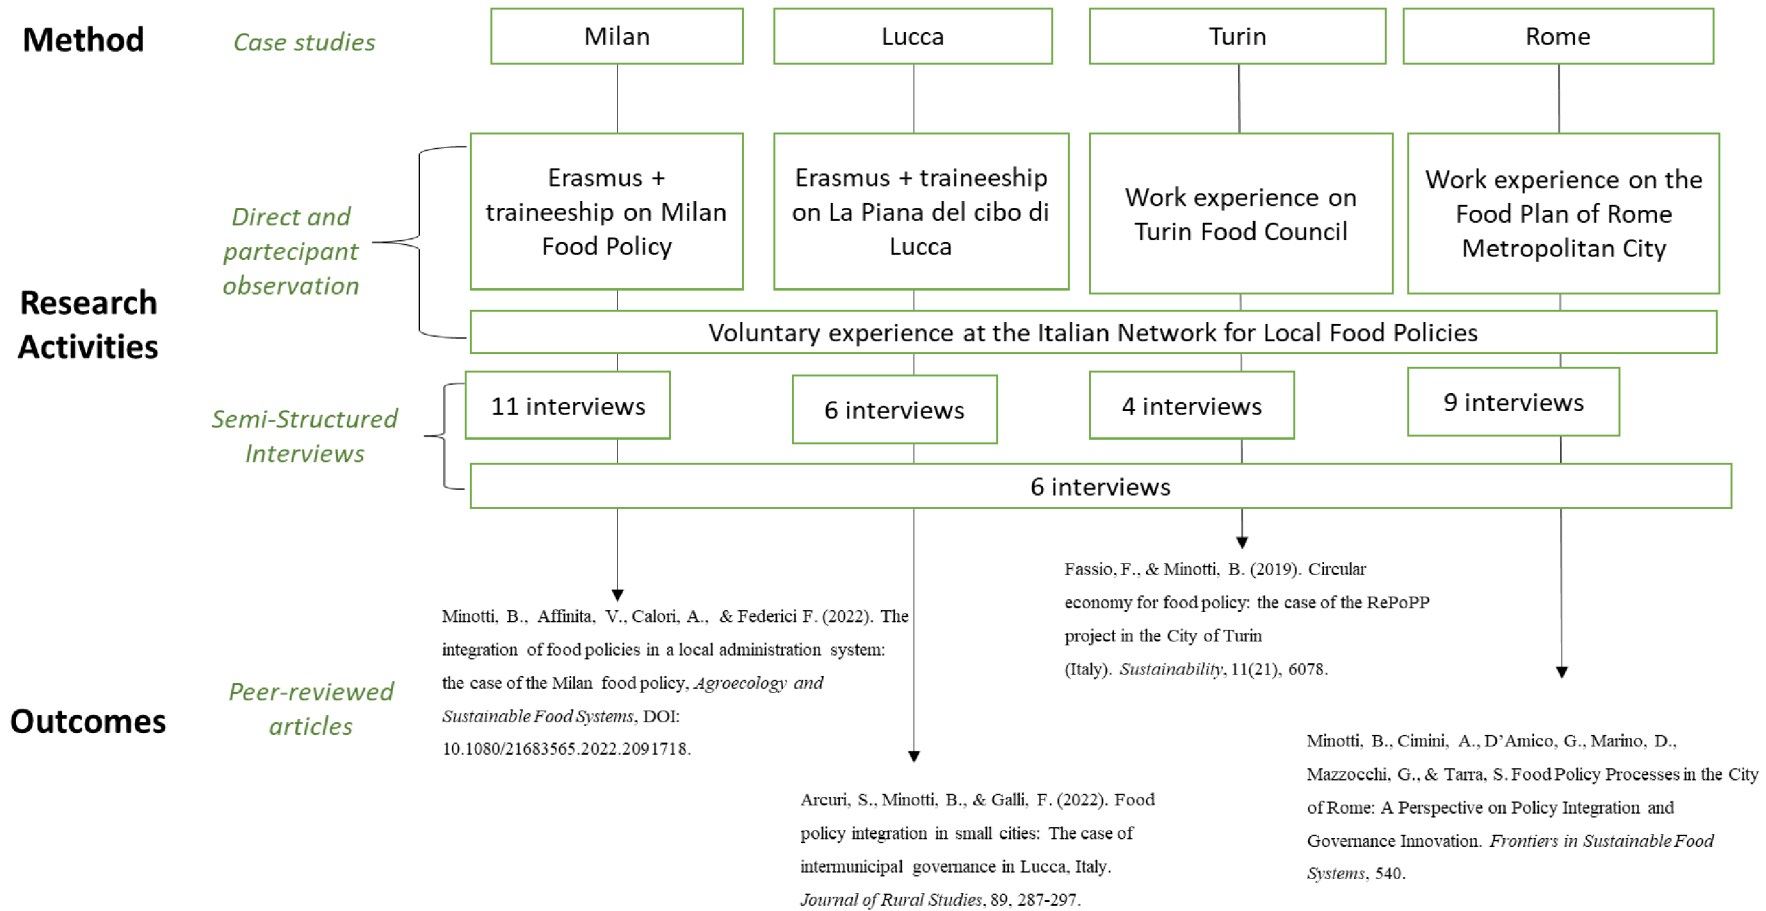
Method

Case studies

Milan

Lucca

Turin

Rome

Research Activities

Direct and partecipant observation

Erasmus + traineeship on Milan Food Policy

Erasmus + traineeship on La Piana del cibo di Lucca

Work experience on Turin Food Council

Work experience on the Food Plan of Rome Metropolitan City

Voluntary experience at the Italian Network for Local Food Policies

Semi-Structured Interviews

11 interviews

6 interviews

4 interviews

9 interviews

6 interviews

Outcomes

Peer-reviewed articles

Fassio, F., & Minotti, B. (2019). Circular economy for food policy: the case of the RePoPP project in the City of Turin (Italy). *Sustainability*, 11(21), 6078.

Minotti, B., Affinita, V., Calori, A., & Federici F. (2022). The integration of food policies in a local administration system: the case of the Milan food policy, *Agroecology and Sustainable Food Systems*, DOI: 10.1080/21683565.2022.2091718.

Minotti, B., Cimini, A., D'Amico, G., Marino, D., Mazzocchi, G., & Tarra, S. Food Policy Processes in the City of Rome: A Perspective on Policy Integration and Governance Innovation. *Frontiers in Sustainable Food Systems*, 540.

Arcuri, S., Minotti, B., & Galli, F. (2022). Food policy integration in small cities: The case of intermunicipal governance in Lucca, Italy. *Journal of Rural Studies*, 89, 287-297.